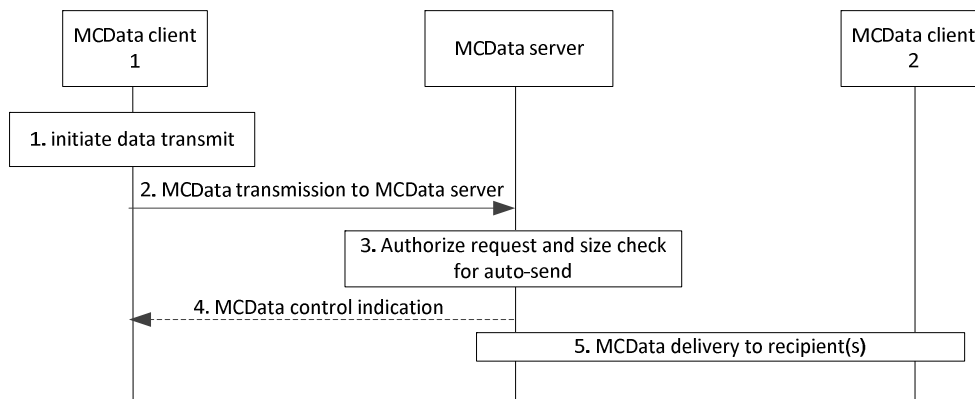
MCData client 1

MCData server

MCData client 2

1. initiate data transmit

2. MCData transmission to MCData server

3. Authorize request and size check for auto-send

4. MCData control indication

5. MCData delivery to recipient(s)